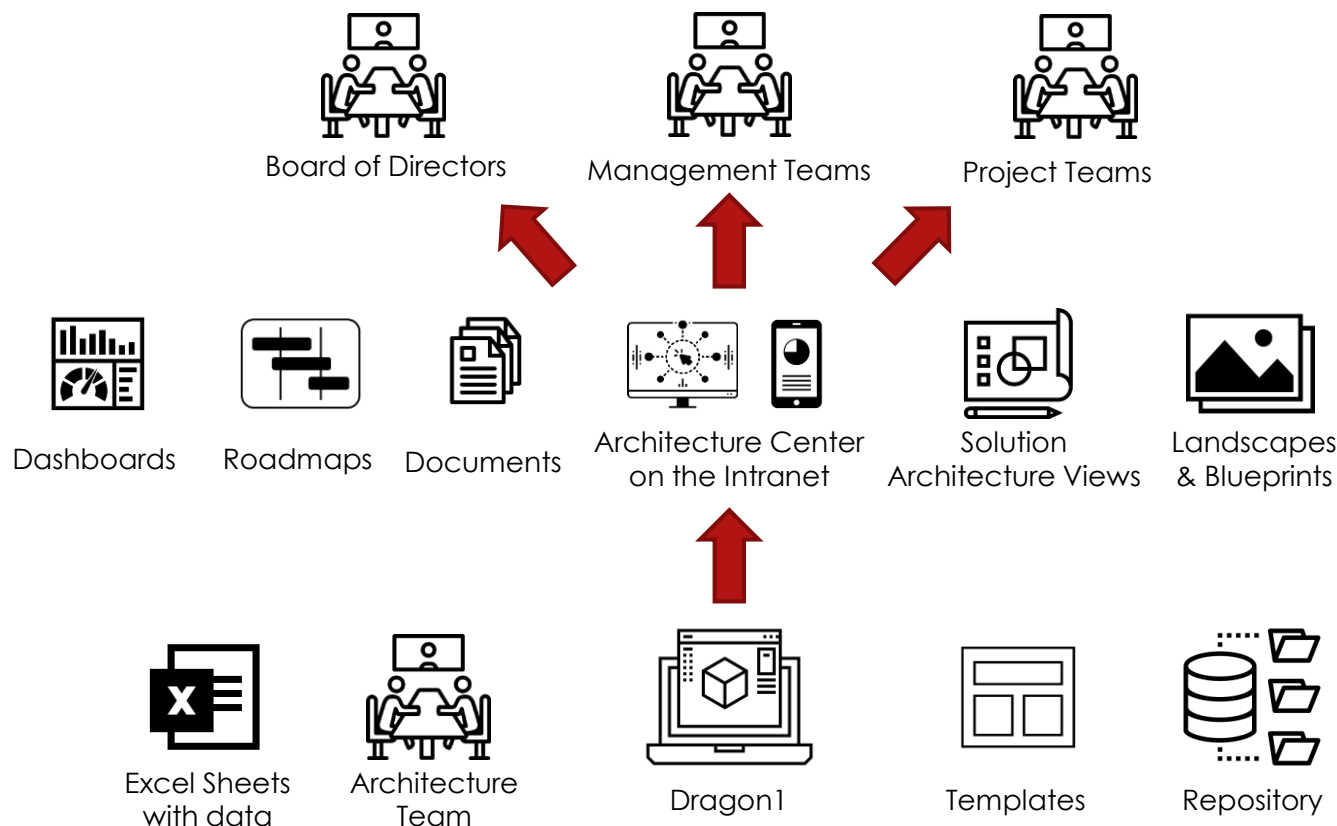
Board of Directors

Management Teams

Project Teams

Dashboards

Roadmaps

Documents

Architecture Center on the Intranet

Solution Architecture Views

Landscapes & Blueprints

X

Excel Sheets with data

Architecture Team

Dragon1

Templates

Repository